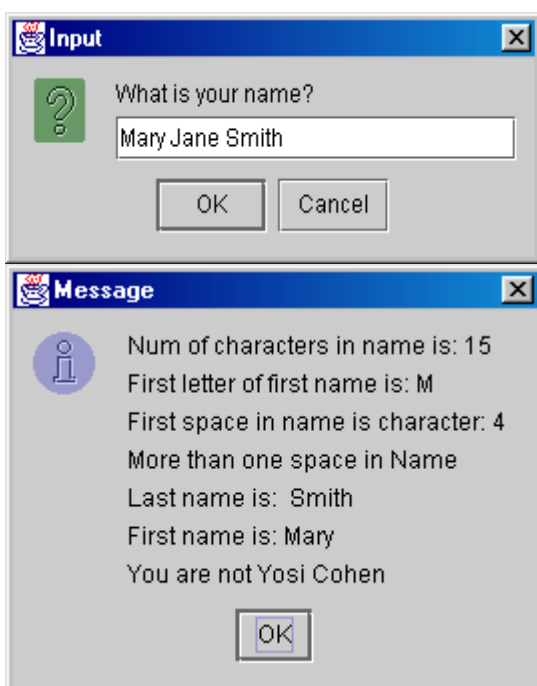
Input

What is your name?

Mary Jane Smith

OK Cancel

Message

Num of characters in name is: 15

First letter of first name is: M

First space in name is character: 4

More than one space in Name

Last name is: Smith

First name is: Mary

You are not Yosi Cohen

OK